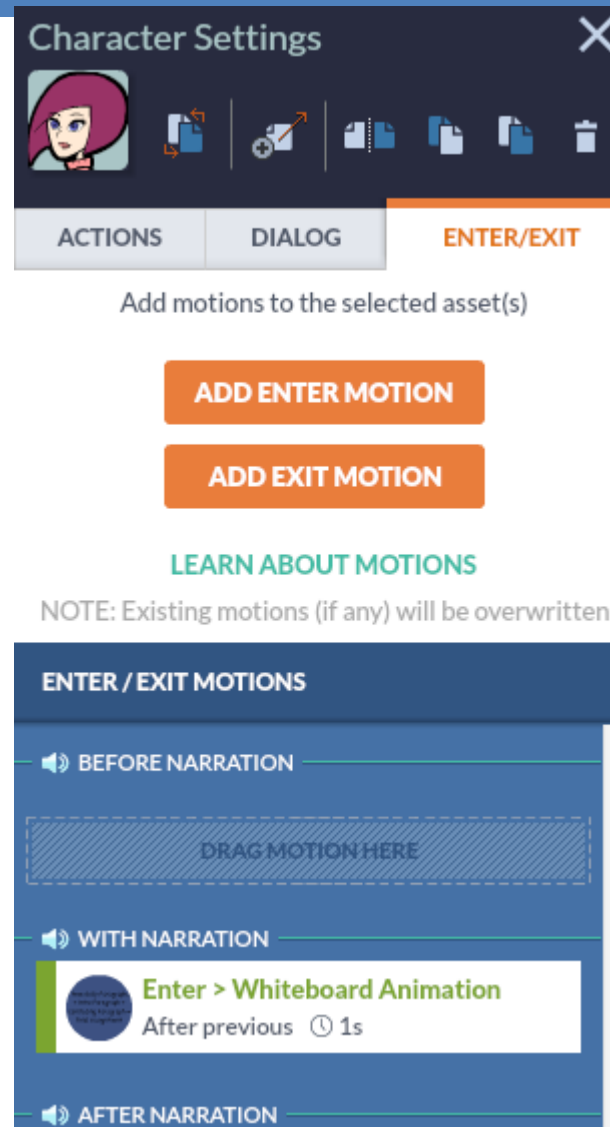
Character Settings

ACTIONS
DIALOG
ENTER/EXIT

Add motions to the selected asset(s)

ADD ENTER MOTION

ADD EXIT MOTION

LEARN ABOUT MOTIONS

NOTE: Existing motions (if any) will be overwritten

ENTER / EXIT MOTIONS

BEFORE NARRATION

DRAG MOTION HERE

WITH NARRATION

Enter > Whiteboard Animation
After previous 1s

AFTER NARRATION